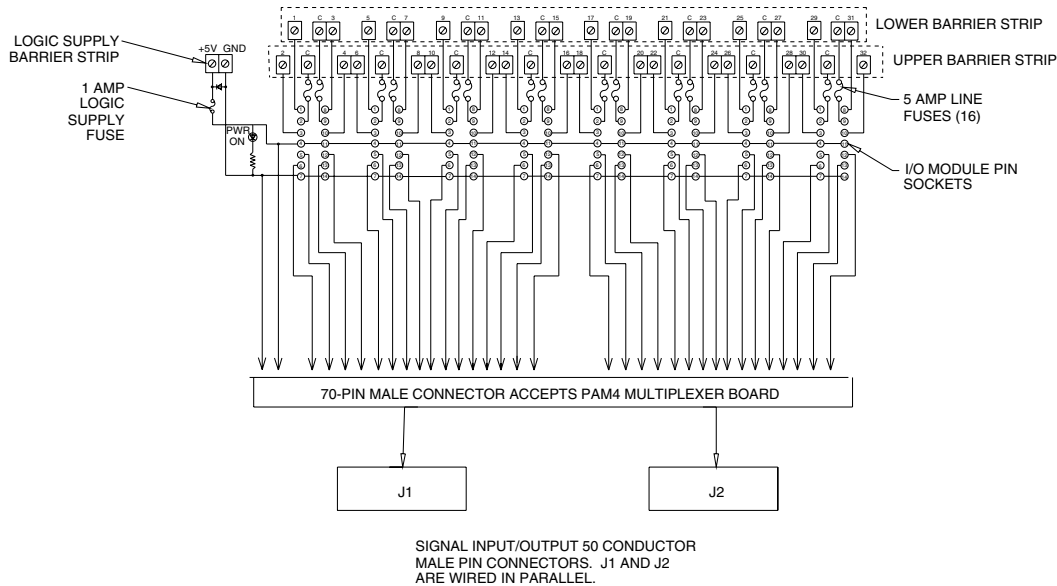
1 C 3 5 C 7 9 C 11 13 C 15 17 C 19 21 C 23 25 C 27 29 C 31

LOWER BARRIER STRIP

2 C 4 6 C 8 10 C 12 14 C 16 18 C 20 22 C 24 26 C 28 30 C 32

UPPER BARRIER STRIP

LOGIC SUPPLY BARRIER STRIP

+5V GND

1 AMP LOGIC SUPPLY FUSE

PWR ON

5 AMP LINE FUSES (16)

I/O MODULE PIN SOCKETS

70-PIN MALE CONNECTOR ACCEPTS PAM4 MULTIPLEXER BOARD

J1

J2

SIGNAL INPUT/OUTPUT 50 CONDUCTOR MALE PIN CONNECTORS. J1 AND J2 ARE WIRED IN PARALLEL.